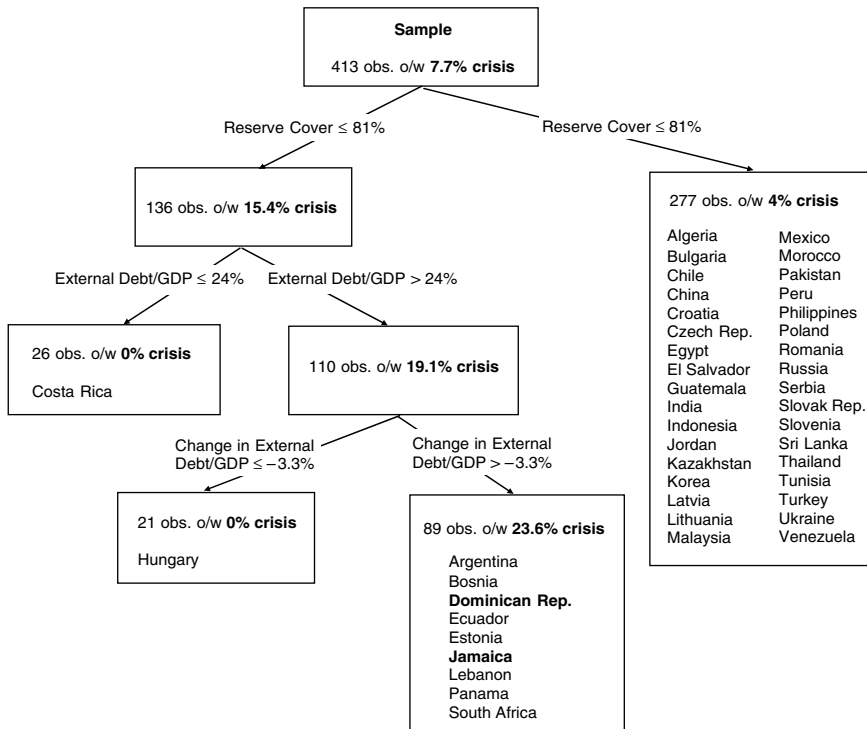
**Sample**

413 obs. o/w **7.7% crisis**

Reserve Cover ≤ 81%

Reserve Cover ≤ 81%

136 obs. o/w **15.4% crisis**

External Debt/GDP ≤ 24%

External Debt/GDP > 24%

26 obs. o/w **0% crisis**

Costa Rica

110 obs. o/w **19.1% crisis**

Change in External Debt/GDP ≤ −3.3%

Change in External Debt/GDP > −3.3%

21 obs. o/w **0% crisis**

Hungary

89 obs. o/w **23.6% crisis**

Argentina
Bosnia
**Dominican Rep.**
Ecuador
Estonia
**Jamaica**
Lebanon
Panama
South Africa

277 obs. o/w **4% crisis**

Algeria
Bulgaria
Chile
China
Croatia
Czech Rep.
Egypt
El Salvador
Guatemala
India
Indonesia
Jordan
Kazakhstan
Korea
Latvia
Lithuania
Malaysia

Mexico
Morocco
Pakistan
Peru
Philippines
Poland
Romania
Russia
Serbia
Slovak Rep.
Slovenia
Sri Lanka
Thailand
Tunisia
Turkey
Ukraine
Venezuela